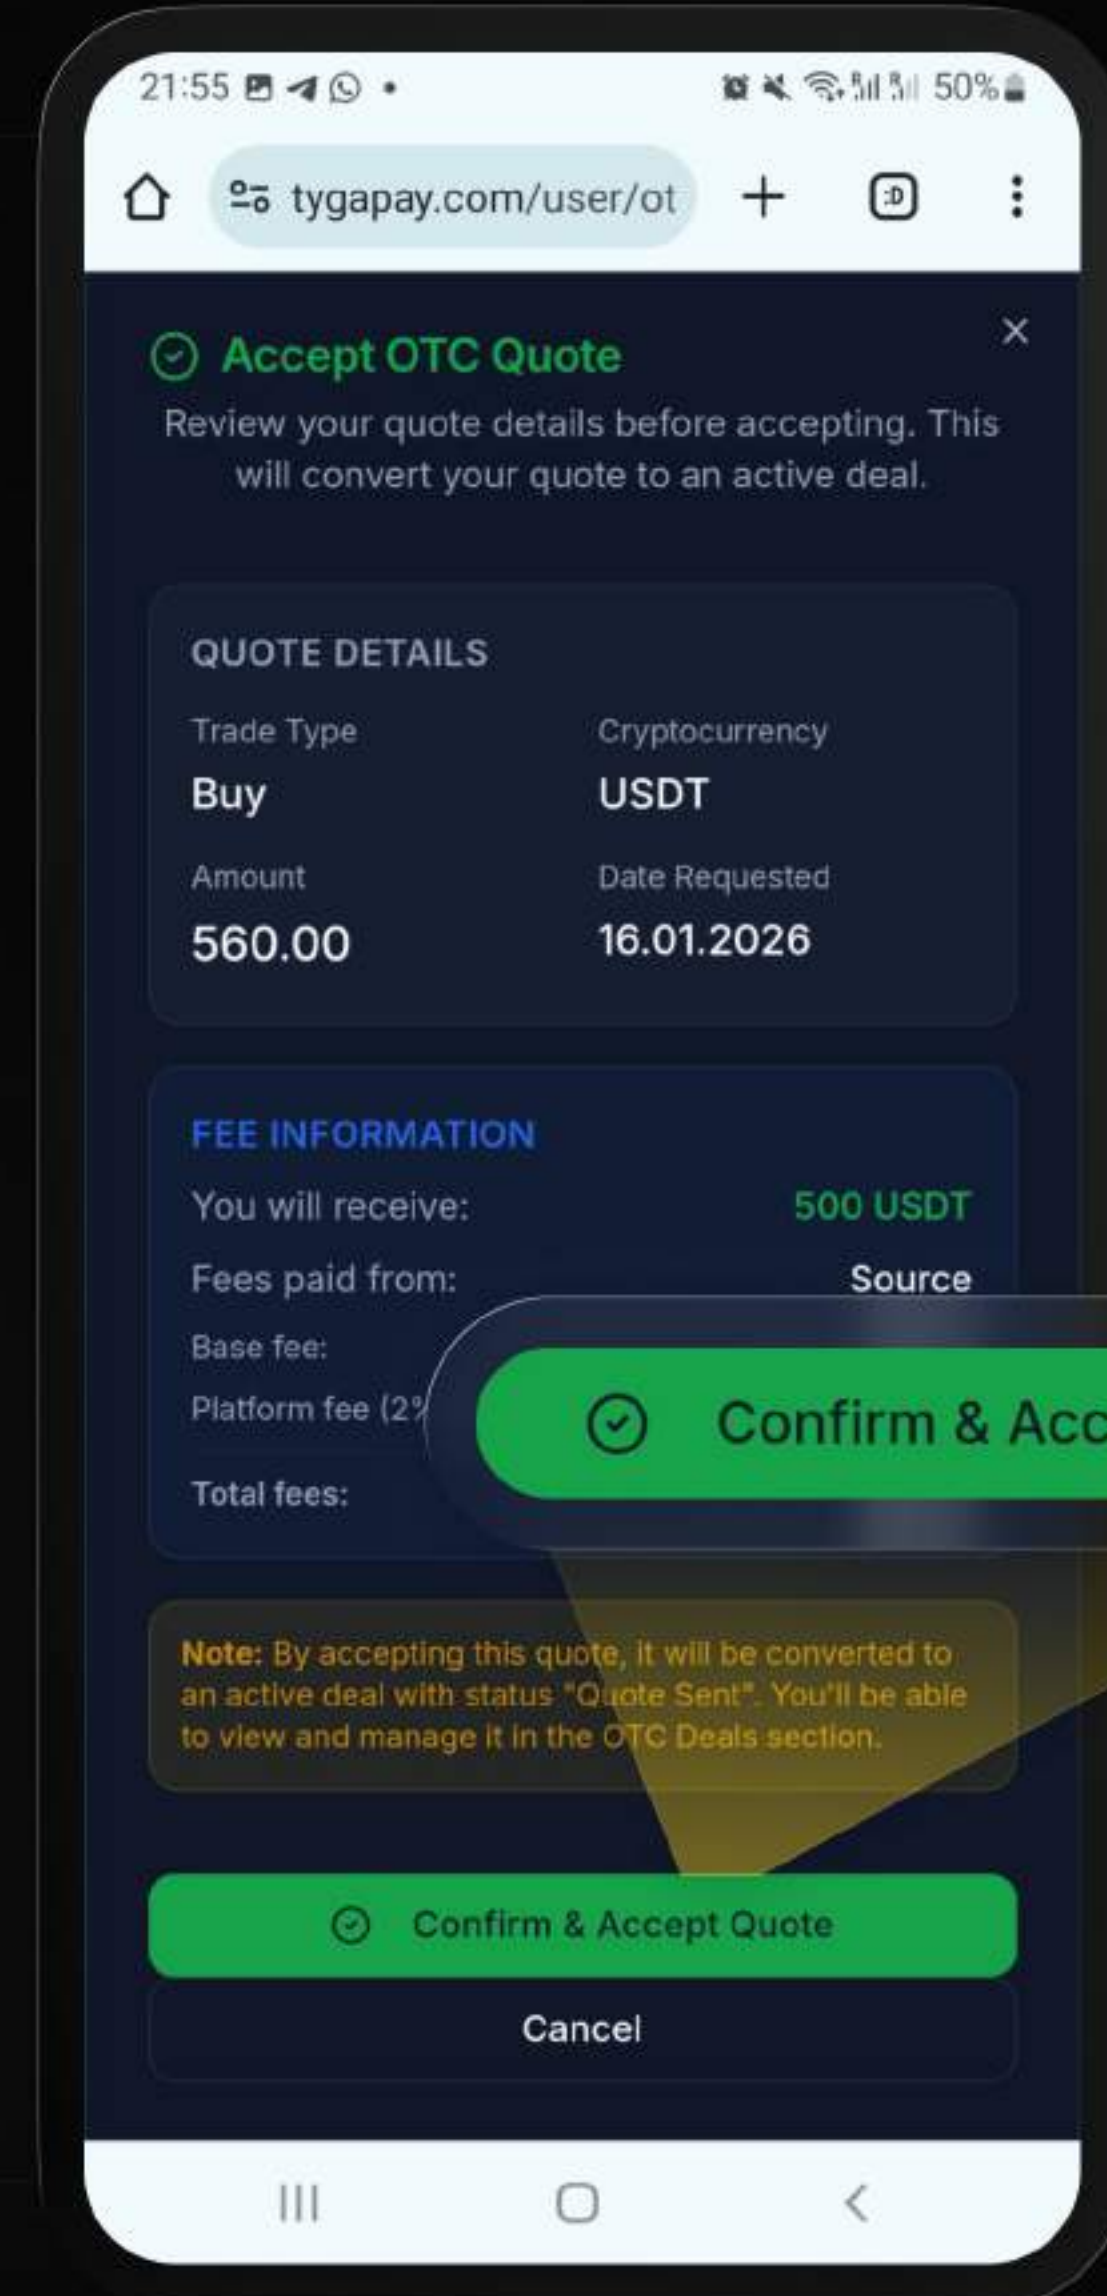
21:55 50%

tygapay.com/user/ot

Accept OTC Quote

Review your quote details before accepting. This will convert your quote to an active deal.

QUOTE DETAILS

Trade Type
Buy

Cryptocurrency
USDT

Amount
560.00

Date Requested
16.01.2026

FEE INFORMATION

You will receive: 500 USDT

Fees paid from: Source

Base fee:

Platform fee (2%

Total fees:

Confirm & Acc

Note: By accepting this quote, it will be converted to an active deal with status "Quote Sent". You'll be able to view and manage it in the OTC Deals section.

Confirm & Accept Quote

Cancel